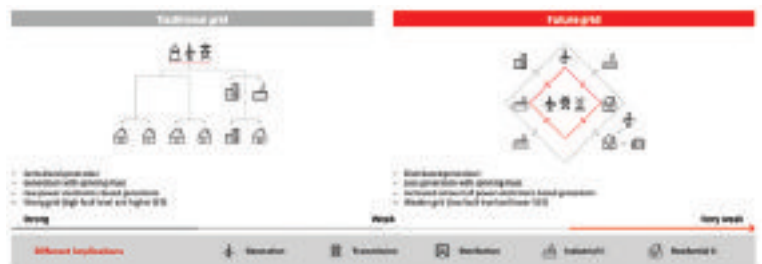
Traditional grid

Future grid

- Centralized generation
- Generators with spinning mass
- Low power electronics-based generation
- Strong grid (high fault level and higher SCR)

- Distributed generation
- Less generation with spinning mass
- Increased amount of power electronics-based generation
- Weaker grid (low fault level and lower SCR)

Strong

Weak

Very weak

Different implications

Generation

Transmission

Distribution

Industry/C&I

Residential